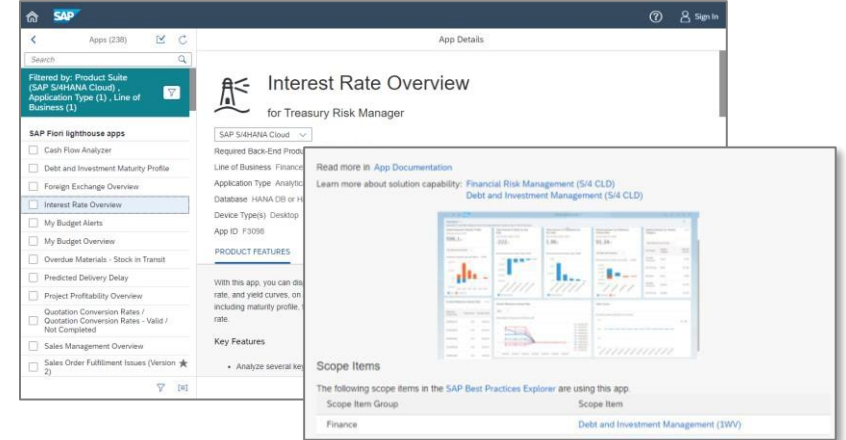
SAP

Sign In

Apps (238)

Search

Filtered by: Product Suite (SAP S/4HANA Cloud) , Application Type (1) , Line of Business (1)

SAP Fiori lighthouse apps

Cash Flow Analyzer

Debt and Investment Maturity Profile

Foreign Exchange Overview

Interest Rate Overview

My Budget Alerts

My Budget Overview

Overdue Materials - Stock in Transit

Predicted Delivery Delay

Project Profitability Overview

Quotation Conversion Rates / Quotation Conversion Rates - Valid / Not Completed

Sales Management Overview

Sales Order Fulfillment Issues (Version 2)

App Details

Interest Rate Overview

for Treasury Risk Manager

SAP S/4HANA Cloud

Required Back-End Produ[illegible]

Line of Business Finance

Application Type Analytic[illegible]

Database HANA DB or H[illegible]

Device Type(s) Desktop

App ID F3098

PRODUCT FEATURES

With this app, you can dis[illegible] rate, and yield curves, on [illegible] including maturity profile, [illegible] rate.

Key Features

• Analyze several key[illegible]

Read more in App Documentation

Learn more about solution capability: Financial Risk Management (S/4 CLD)
Debt and Investment Management (S/4 CLD)

Scope Items

The following scope items in the SAP Best Practices Explorer are using this app.

| Scope Item Group | Scope Item |
|---|---|
| Finance | Debt and Investment Management (1WV) |